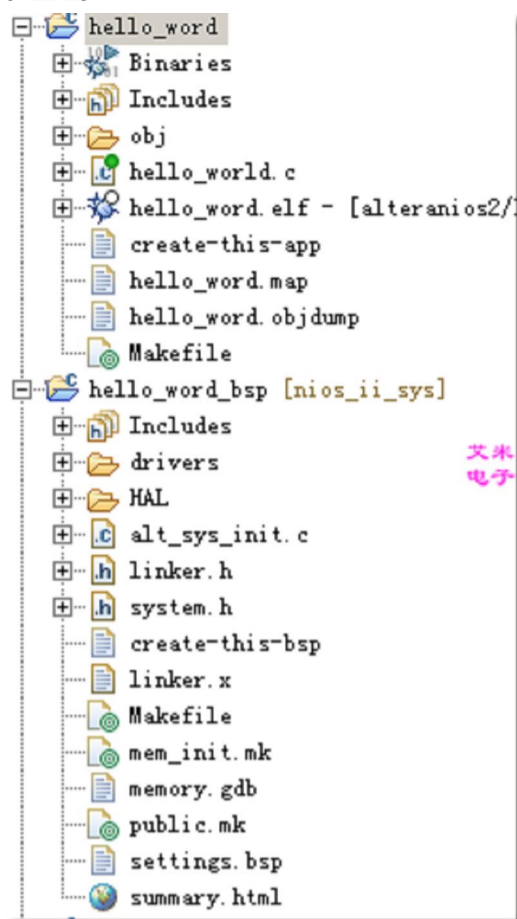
hello_word
Binaries
Includes
obj
hello_world.c
hello_word.elf - [alteranios2/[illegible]
create-this-app
hello_word.map
hello_word.objdump
Makefile
hello_word_bsp [nios_ii_sys]
Includes
drivers
HAL
alt_sys_init.c
linker.h
system.h
create-this-bsp
linker.x
Makefile
mem_init.mk
memory.gdb
public.mk
settings.bsp
summary.html

艾米
电子